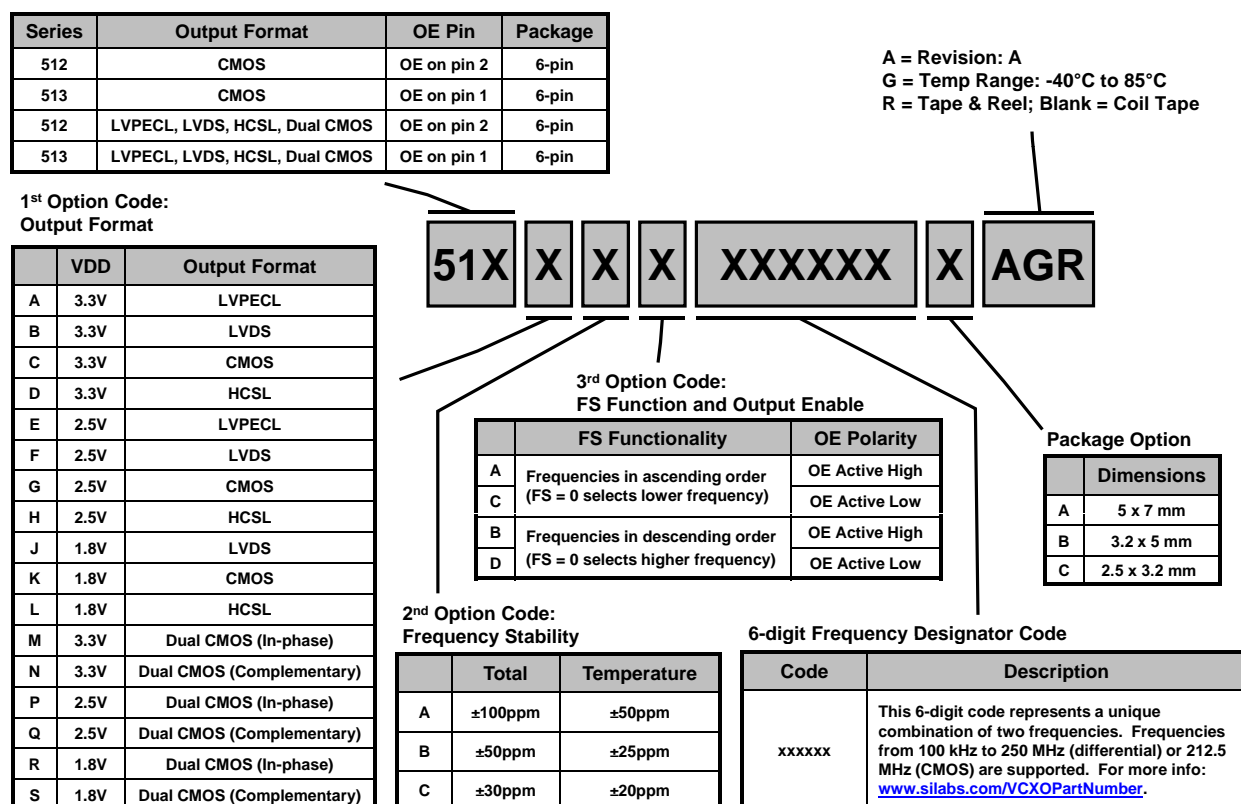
| Series | Output Format | OE Pin | Package |
|---|---|---|---|
| 512 | CMOS | OE on pin 2 | 6-pin |
| 513 | CMOS | OE on pin 1 | 6-pin |
| 512 | LVPECL, LVDS, HCSL, Dual CMOS | OE on pin 2 | 6-pin |
| 513 | LVPECL, LVDS, HCSL, Dual CMOS | OE on pin 1 | 6-pin |

A = Revision: A
G = Temp Range: -40°C to 85°C
R = Tape & Reel; Blank = Coil Tape

$1^{st}$ Option Code:
Output Format

51X X X X XXXXXX X AGR

| | VDD | Output Format |
|---|---|---|
| A | 3.3V | LVPECL |
| B | 3.3V | LVDS |
| C | 3.3V | CMOS |
| D | 3.3V | HCSL |
| E | 2.5V | LVPECL |
| F | 2.5V | LVDS |
| G | 2.5V | CMOS |
| H | 2.5V | HCSL |
| J | 1.8V | LVDS |
| K | 1.8V | CMOS |
| L | 1.8V | HCSL |
| M | 3.3V | Dual CMOS (In-phase) |
| N | 3.3V | Dual CMOS (Complementary) |
| P | 2.5V | Dual CMOS (In-phase) |
| Q | 2.5V | Dual CMOS (Complementary) |
| R | 1.8V | Dual CMOS (In-phase) |
| S | 1.8V | Dual CMOS (Complementary) |

$3^{rd}$ Option Code:
FS Function and Output Enable

| | FS Functionality | OE Polarity |
|---|---|---|
| A | Frequencies in ascending order (FS = 0 selects lower frequency) | OE Active High |
| C | | OE Active Low |
| B | Frequencies in descending order (FS = 0 selects higher frequency) | OE Active High |
| D | | OE Active Low |

Package Option

| | Dimensions |
|---|---|
| A | 5 x 7 mm |
| B | 3.2 x 5 mm |
| C | 2.5 x 3.2 mm |

$2^{nd}$ Option Code:
Frequency Stability

| | Total | Temperature |
|---|---|---|
| A | ±100ppm | ±50ppm |
| B | ±50ppm | ±25ppm |
| C | ±30ppm | ±20ppm |

6-digit Frequency Designator Code

| Code | Description |
|---|---|
| xxxxxx | This 6-digit code represents a unique combination of two frequencies. Frequencies from 100 kHz to 250 MHz (differential) or 212.5 MHz (CMOS) are supported. For more info: www.silabs.com/VCXOPartNumber. |